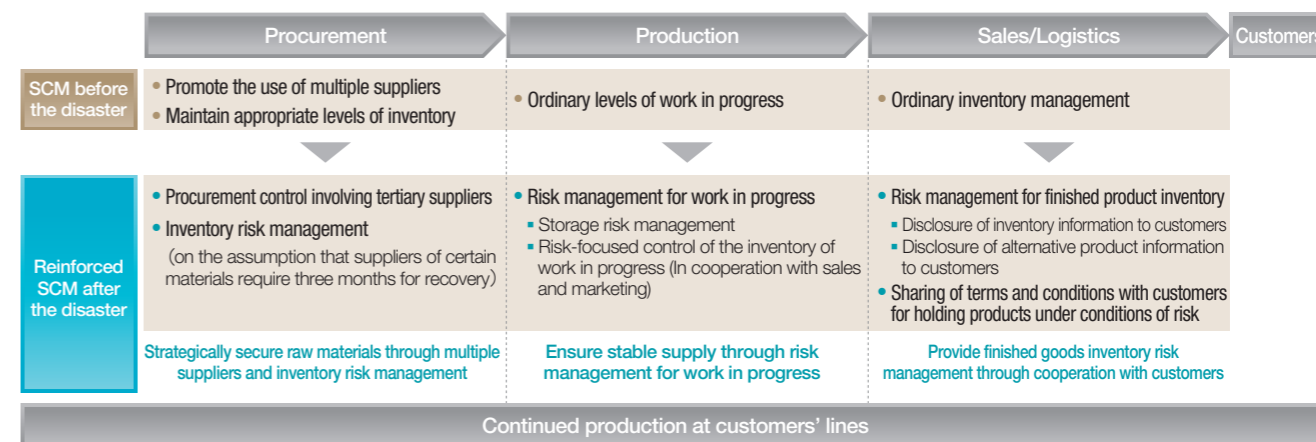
Procurement

Production

Sales/Logistics

Customers

SCM before the disaster

• Promote the use of multiple suppliers
• Maintain appropriate levels of inventory

• Ordinary levels of work in progress

• Ordinary inventory management

Reinforced SCM after the disaster

• Procurement control involving tertiary suppliers
• Inventory risk management
(on the assumption that suppliers of certain materials require three months for recovery)

• Risk management for work in progress
▪ Storage risk management
▪ Risk-focused control of the inventory of work in progress (In cooperation with sales and marketing)

• Risk management for finished product inventory
▪ Disclosure of inventory information to customers
▪ Disclosure of alternative product information to customers
• Sharing of terms and conditions with customers for holding products under conditions of risk

Strategically secure raw materials through multiple suppliers and inventory risk management

Ensure stable supply through risk management for work in progress

Provide finished goods inventory risk management through cooperation with customers

Continued production at customers' lines